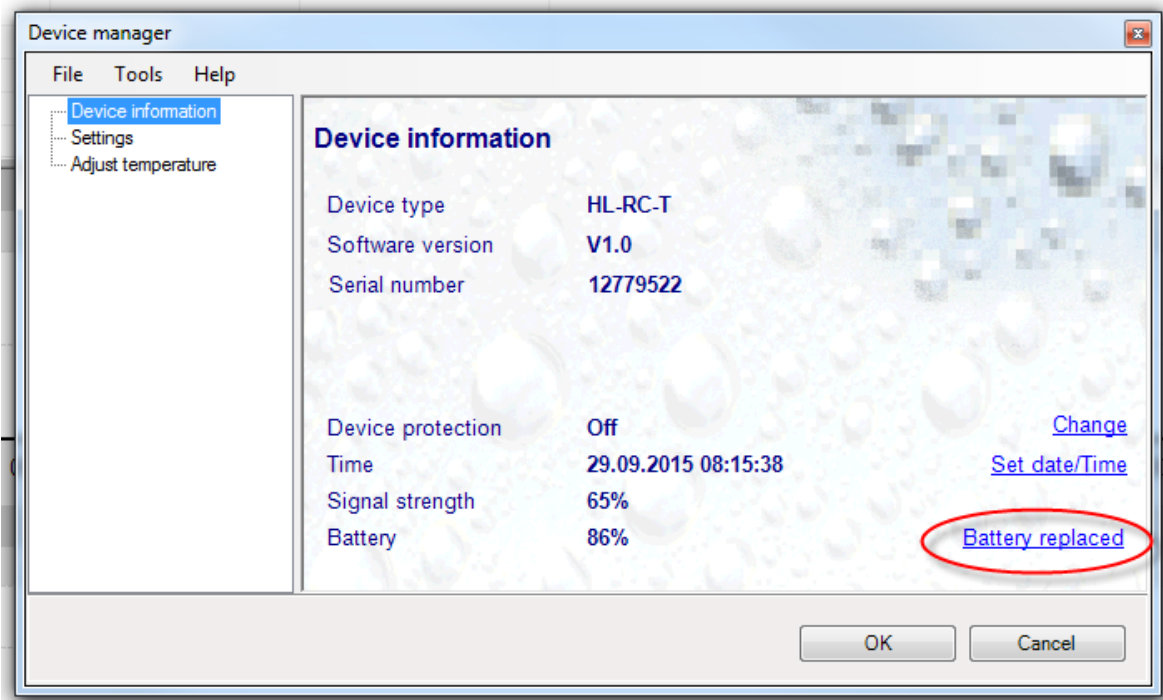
Device manager

File Tools Help

Device information
Settings
Adjust temperature

Device information

| | | |
|---|---|---|
| Device type | HL-RC-T | |
| Software version | V1.0 | |
| Serial number | 12779522 | |
| Device protection | Off | Change |
| Time | 29.09.2015 08:15:38 | Set date/Time |
| Signal strength | 65% | |
| Battery | 86% | Battery replaced |

OK Cancel